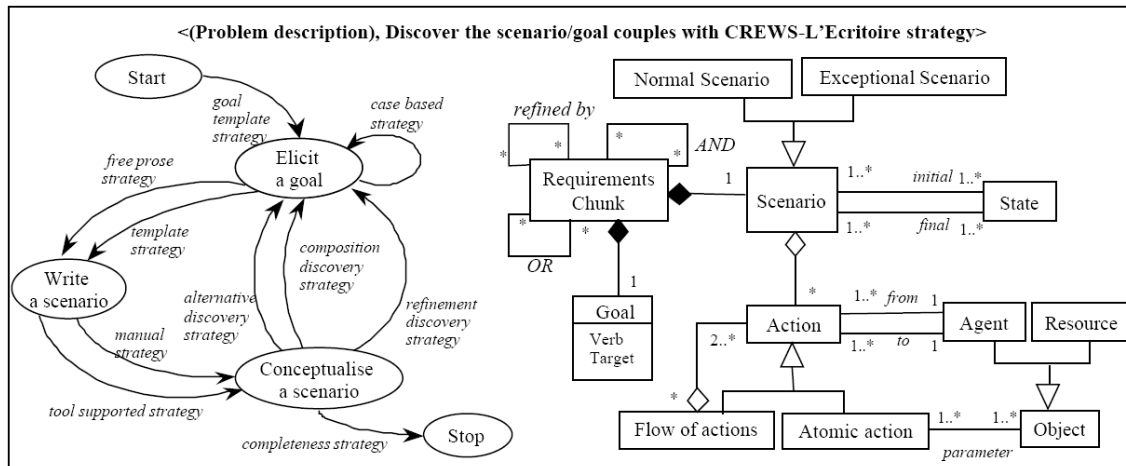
<(Problem description), Discover the scenario/goal couples with CREWS-L'Ecritoire strategy>

Start
goal template strategy
case based strategy
free prose strategy
Elicit a goal
template strategy
Write a scenario
composition discovery strategy
alternative discovery strategy
refinement discovery strategy
manual strategy
Conceptualise a scenario
tool supported strategy
completeness strategy
Stop

Normal Scenario
Exceptional Scenario
refined by
*
*
*
AND
Requirements Chunk
1
Scenario
1..*
initial
1..*
State
1..*
final
1..*
*
*
OR
1
Goal
Verb
Target
*
1..*
from
1
Action
Agent
Resource
2..*
1..*
to
1
*
Flow of actions
Atomic action
1..*
1..*
Object
parameter